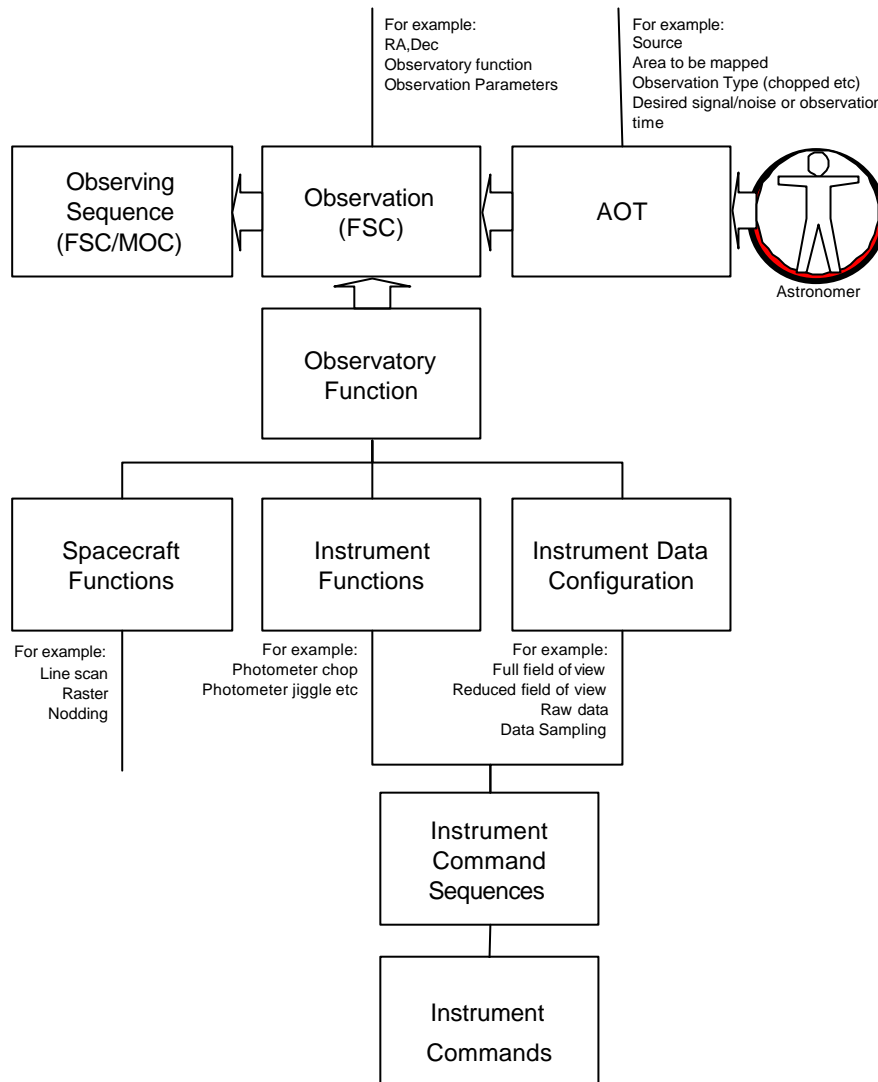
For example:
RA,Dec
Observatory function
Observation Parameters

For example:
Source
Area to be mapped
Observation Type (chopped etc)
Desired signal/noise or observation
time

Observing Sequence (FSC/MOC)

Observation (FSC)

AOT

Astronomer

Observatory Function

Spacecraft Functions

Instrument Functions

Instrument Data Configuration

For example:
Line scan
Raster
Nodding

For example:
Photometer chop
Photometer jiggle etc

For example:
Full field of view
Reduced field of view
Raw data
Data Sampling

Instrument Command Sequences

Instrument Commands